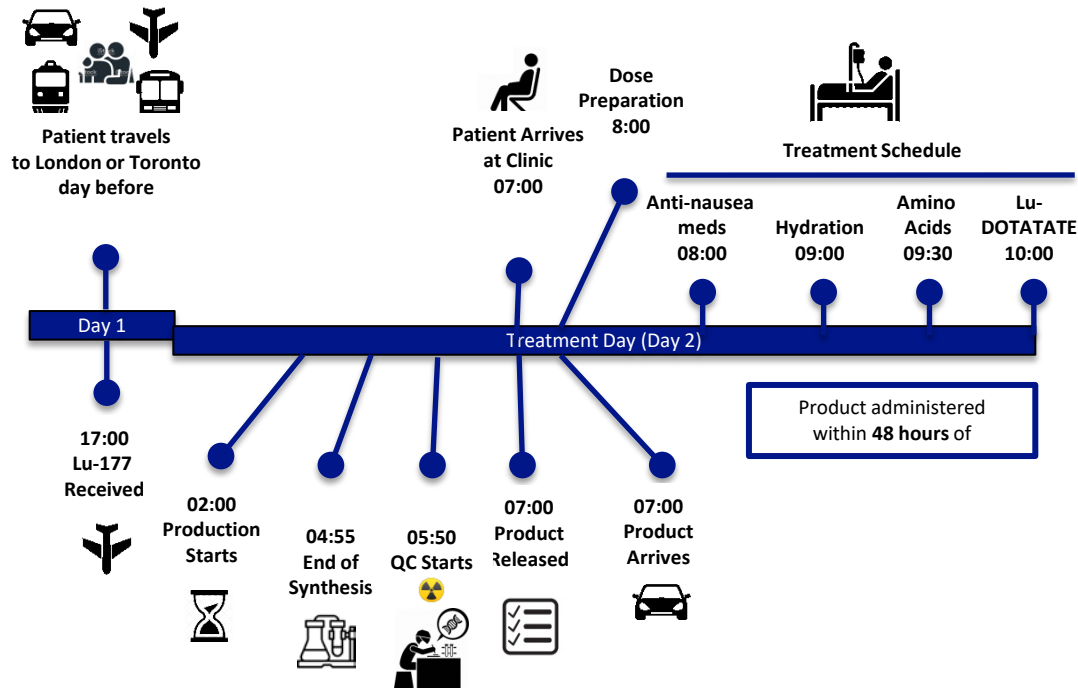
Patient travels to London or Toronto day before

Patient Arrives at Clinic 07:00

Dose Preparation 8:00

Treatment Schedule

Anti-nausea meds 08:00

Hydration 09:00

Amino Acids 09:30

Lu-DOTATATE 10:00

Day 1

Treatment Day (Day 2)

Product administered within **48 hours** of

17:00 Lu-177 Received

02:00 Production Starts

04:55 End of Synthesis

05:50 QC Starts

07:00 Product Released

07:00 Product Arrives